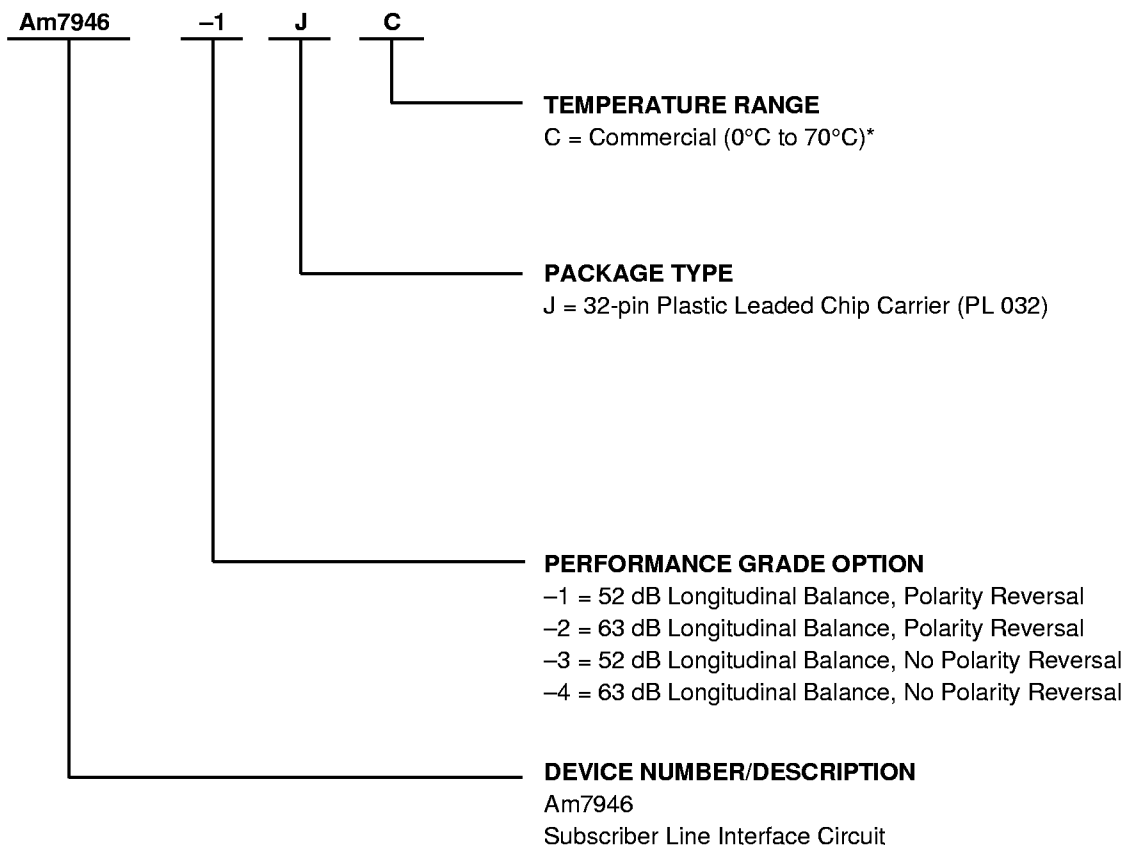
Am7946 –1 J C

TEMPERATURE RANGE
C = Commercial (0°C to 70°C)*

PACKAGE TYPE
J = 32-pin Plastic Leaded Chip Carrier (PL 032)

PERFORMANCE GRADE OPTION
–1 = 52 dB Longitudinal Balance, Polarity Reversal
–2 = 63 dB Longitudinal Balance, Polarity Reversal
–3 = 52 dB Longitudinal Balance, No Polarity Reversal
–4 = 63 dB Longitudinal Balance, No Polarity Reversal

DEVICE NUMBER/DESCRIPTION
Am7946
Subscriber Line Interface Circuit